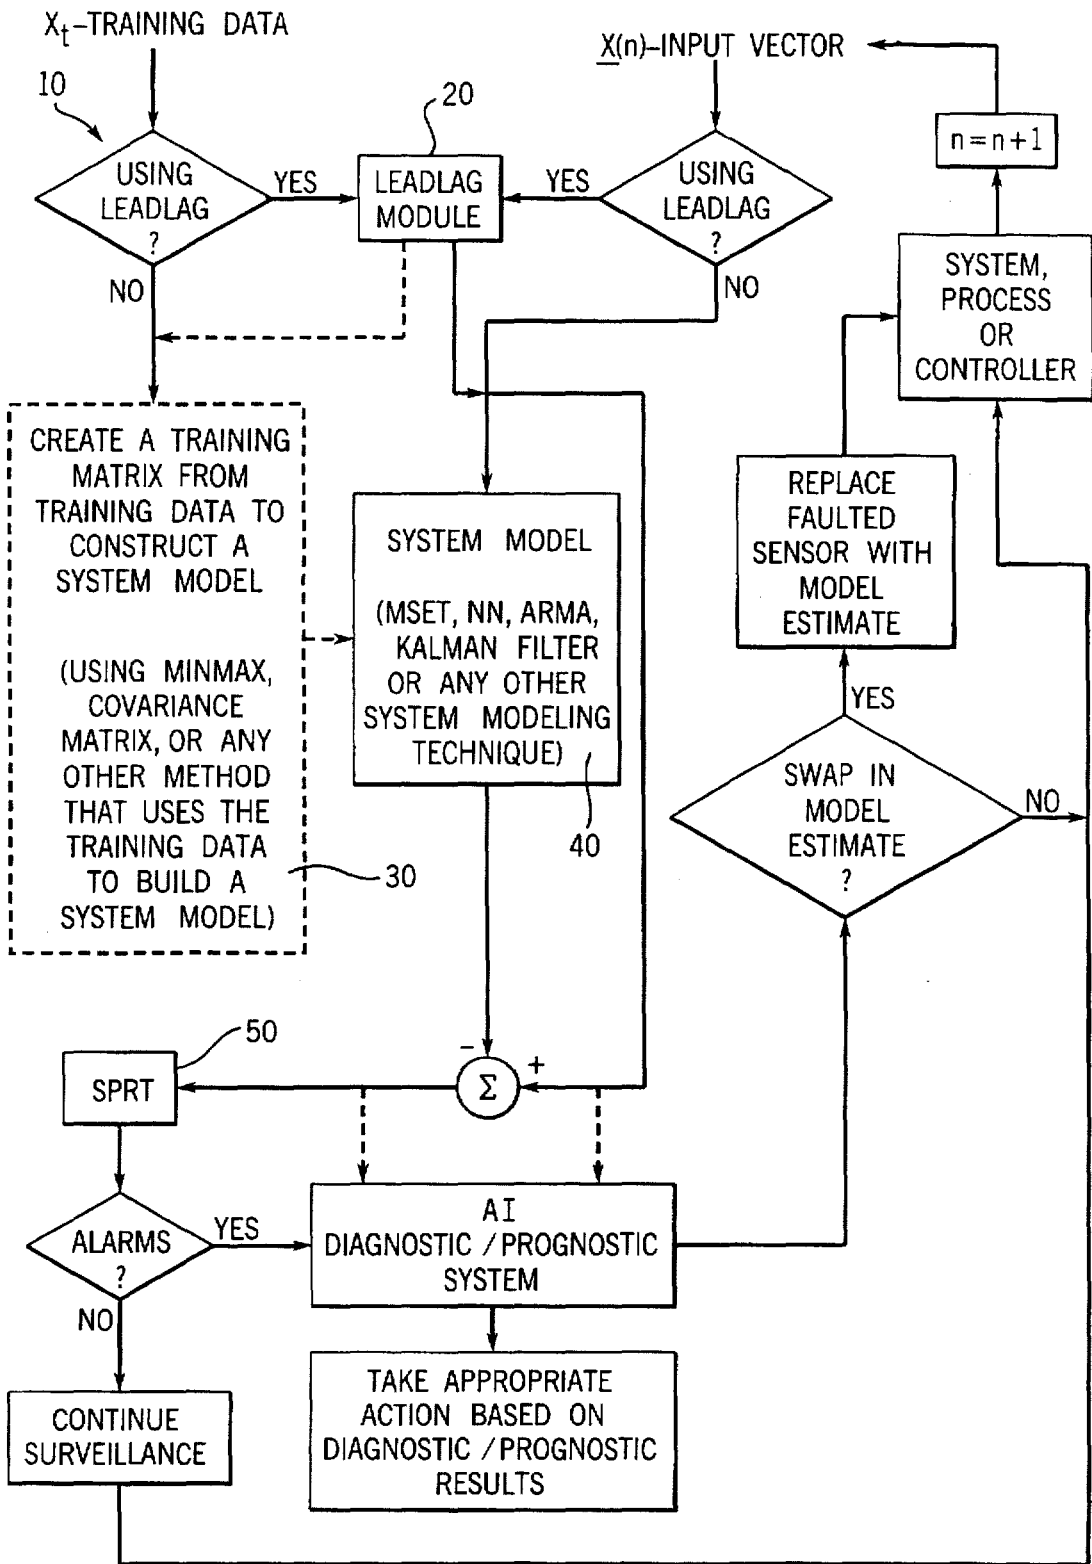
$X_t$–TRAINING DATA

10

USING LEADLAG ?

YES

20

LEADLAG MODULE

YES

USING LEADLAG ?

$\underline{X}(n)$–INPUT VECTOR

$n=n+1$

NO

NO

SYSTEM, PROCESS OR CONTROLLER

CREATE A TRAINING MATRIX FROM TRAINING DATA TO CONSTRUCT A SYSTEM MODEL

(USING MINMAX, COVARIANCE MATRIX, OR ANY OTHER METHOD THAT USES THE TRAINING DATA TO BUILD A SYSTEM MODEL)

30

SYSTEM MODEL

(MSET, NN, ARMA, KALMAN FILTER OR ANY OTHER SYSTEM MODELING TECHNIQUE)

40

REPLACE FAULTED SENSOR WITH MODEL ESTIMATE

YES

SWAP IN MODEL ESTIMATE ?

NO

50

SPRT

$-$

$\Sigma$

$+$

ALARMS ?

YES

AI DIAGNOSTIC / PROGNOSTIC SYSTEM

NO

CONTINUE SURVEILLANCE

TAKE APPROPRIATE ACTION BASED ON DIAGNOSTIC / PROGNOSTIC RESULTS